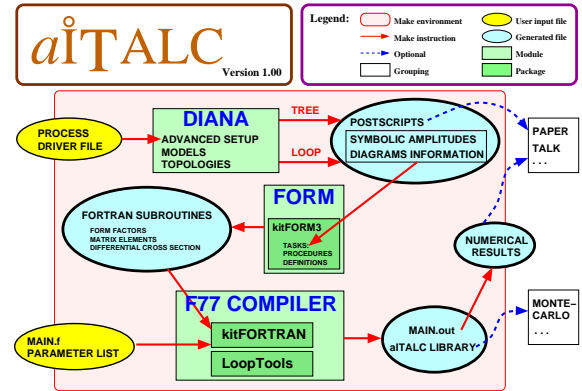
aITALC

Version 1.00

Legend:
Make environment
Make instruction
Optional
Grouping
User input file
Generated file
Module
Package

PROCESS DRIVER FILE

DIANA
ADVANCED SETUP
MODELS
TOPOLOGIES

TREE
LOOP

POSTSCRIPTS
SYMBOLIC AMPLITUDES
DIAGRAMS INFORMATION

PAPER
TALK
. . .

FORM
kitFORM3
TASKS:
PROCEDURES
DEFINITIONS

FORTRAN SUBROUTINES
FORM FACTORS
MATRIX ELEMENTS
DIFFERENTIAL CROSS SECTION

NUMERICAL RESULTS

MAIN.f
PARAMETER LIST

F77 COMPILER
kitFORTRAN
LoopTools

MAIN.out
aITALC LIBRARY

MONTE-CARLO
. . .